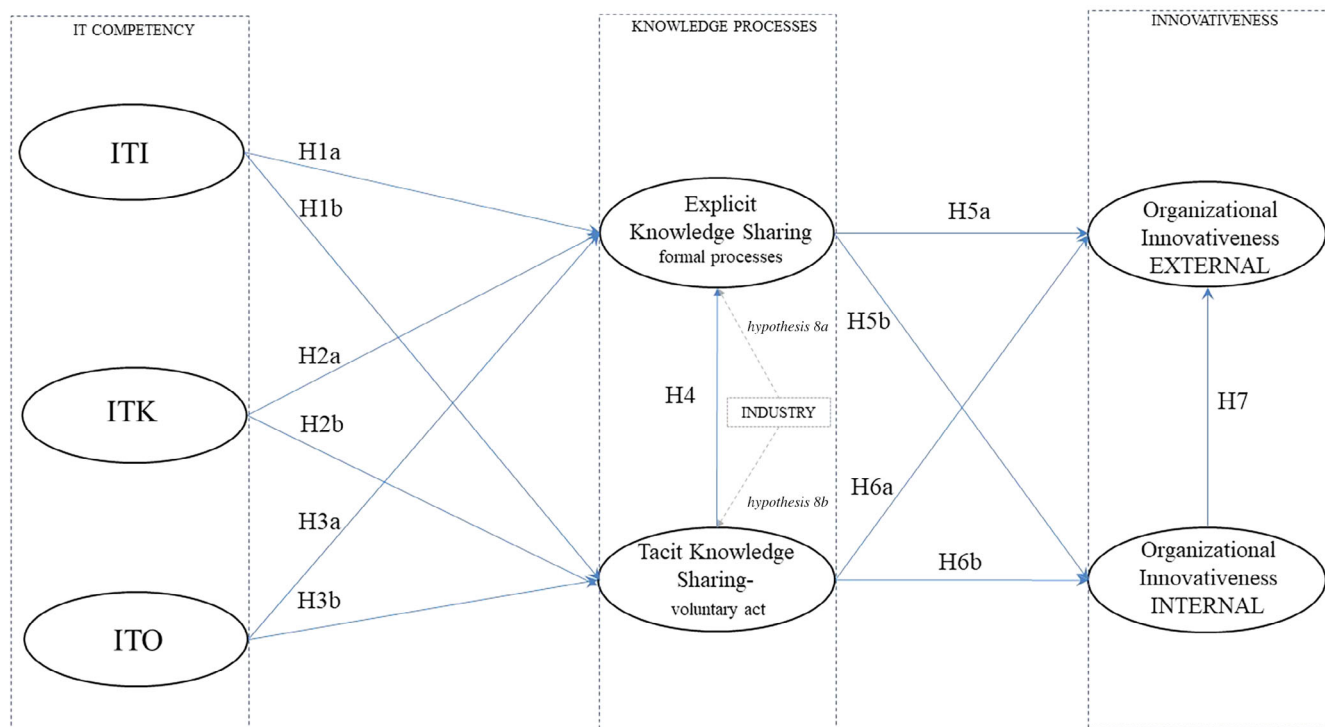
IT COMPETENCY

KNOWLEDGE PROCESSES

INNOVATIVENESS

ITI

H1a

H1b

Explicit Knowledge Sharing formal processes

H5a

Organizational Innovativeness EXTERNAL

hypothesis 8a

H5b

H2a

ITK

H4

INDUSTRY

H7

H2b

H6a

hypothesis 8b

H3a

Tacit Knowledge Sharing- voluntary act

H6b

Organizational Innovativeness INTERNAL

H3b

ITO